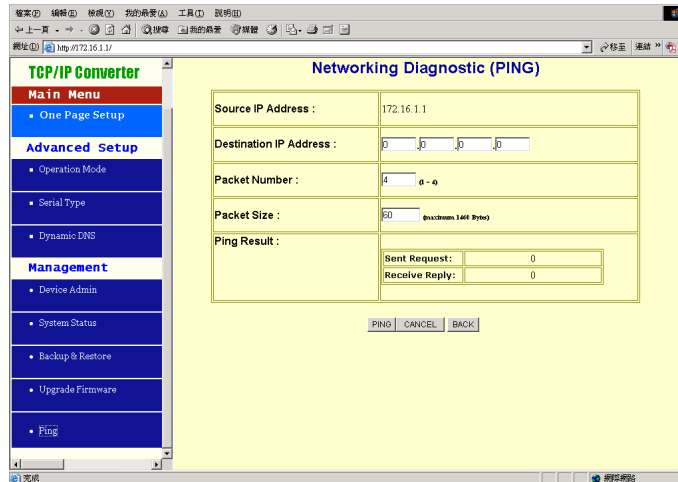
檔案(F) 編輯(E) 檢視(V) 我的最愛(A) 工具(T) 說明(H)

上一頁 搜尋 我的最愛 媒體

網址(D) http://172.16.1.1/ 移至 連結

TCP/IP Converter

Main Menu

▪ One Page Setup

Advanced Setup

▪ Operation Mode

▪ Serial Type

▪ Dynamic DNS

Management

▪ Device Admin

▪ System Status

▪ Backup & Restore

▪ Upgrade Firmware

▪ Ping

Networking Diagnostic (PING)

| | |
|---|---|
| Source IP Address : | 172.16.1.1 |
| Destination IP Address : | 0 . 0 . 0 . 0 |
| Packet Number : | 4 (1 ~ 4) |
| Packet Size : | 60 (maximum 1460 Bytes) |
| Ping Result : | Sent Request: 0<br>Receive Reply: 0 |

PING CANCEL BACK

完成 網際網路